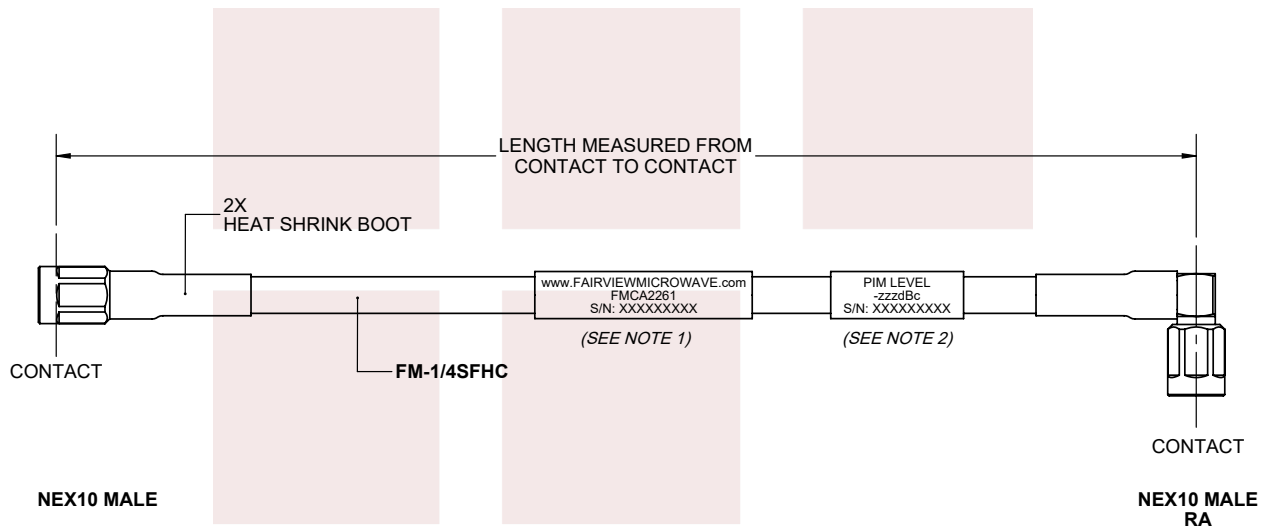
LENGTH MEASURED FROM CONTACT TO CONTACT

2X
HEAT SHRINK BOOT

www.FAIRVIEWMICROWAVE.com
FMCA2261
S/N: XXXXXXXXX

PIM LEVEL
-zzzdBc
S/N: XXXXXXXXX

(SEE NOTE 1)

(SEE NOTE 2)

CONTACT

FM-1/4SFHC

CONTACT

NEX10 MALE

NEX10 MALE RA